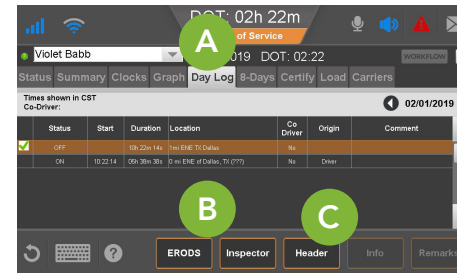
DOT: 02h 22m

A

of Service

Violet Babb

019 DOT: 02:22

WORKFLOW

Status Summary Clocks Graph Day Log 8-Days Certify Load Carriers

Times shown in CST
Co-Driver:

02/01/2019

| | Status | Start | Duration | Location | Co Driver | Origin | Comment |
|---|---|---|---|---|---|---|---|
| ✓ | OFF | | 10h 22m 14s | 1mi ENE TX Dallas | No | | |
| | ON | 10:22:14 | 05h 38m 38s | 0 mi ENE of Dallas, TX (???) | No | Driver | |

B

C

ERODS Inspector Header Info Remarks